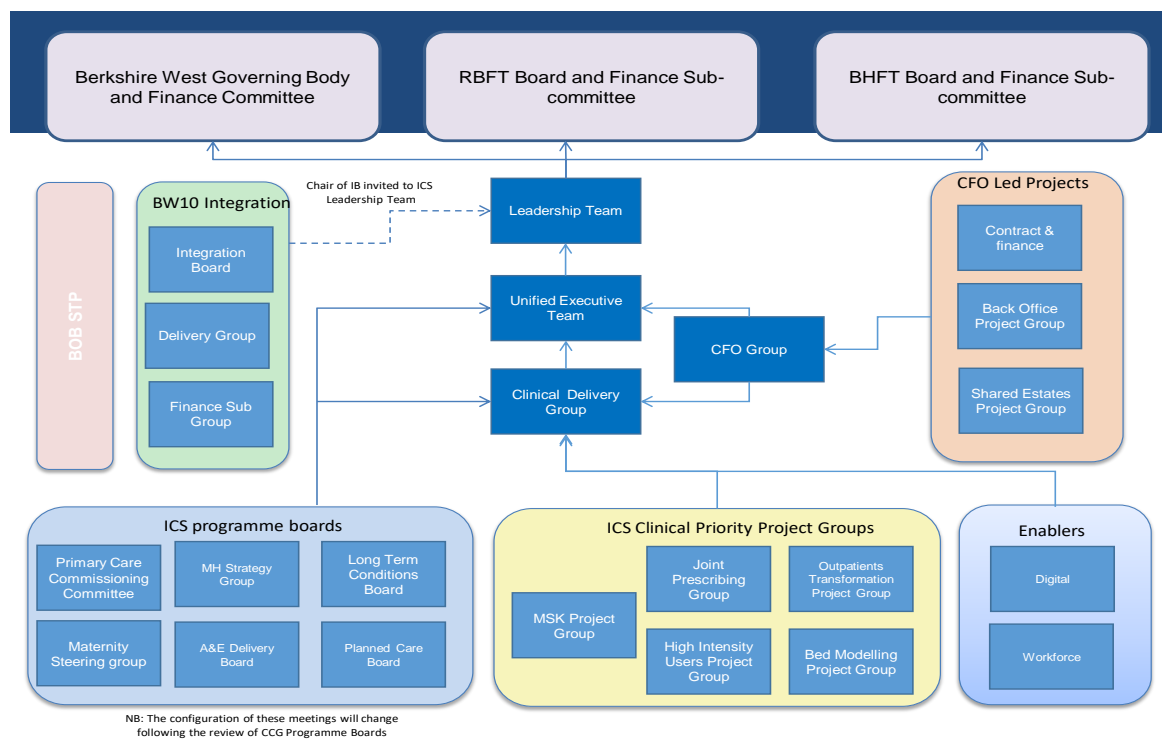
Berkshire West Governing Body and Finance Committee

RBFT Board and Finance Sub-committee

BHFT Board and Finance Sub-committee

BOB STP

BW10 Integration

Integration Board

Delivery Group

Finance Sub Group

Chair of IB invited to ICS Leadership Team

Leadership Team

Unified Executive Team

CFO Group

Clinical Delivery Group

CFO Led Projects

Contract & finance

Back Office Project Group

Shared Estates Project Group

ICS programme boards

Primary Care Commissioning Committee

MH Strategy Group

Long Term Conditions Board

Maternity Steering group

A&E Delivery Board

Planned Care Board

ICS Clinical Priority Project Groups

MSK Project Group

Joint Prescribing Group

Outpatients Transformation Project Group

High Intensity Users Project Group

Bed Modelling Project Group

Enablers

Digital

Workforce

NB: The configuration of these meetings will change following the review of CCG Programme Boards